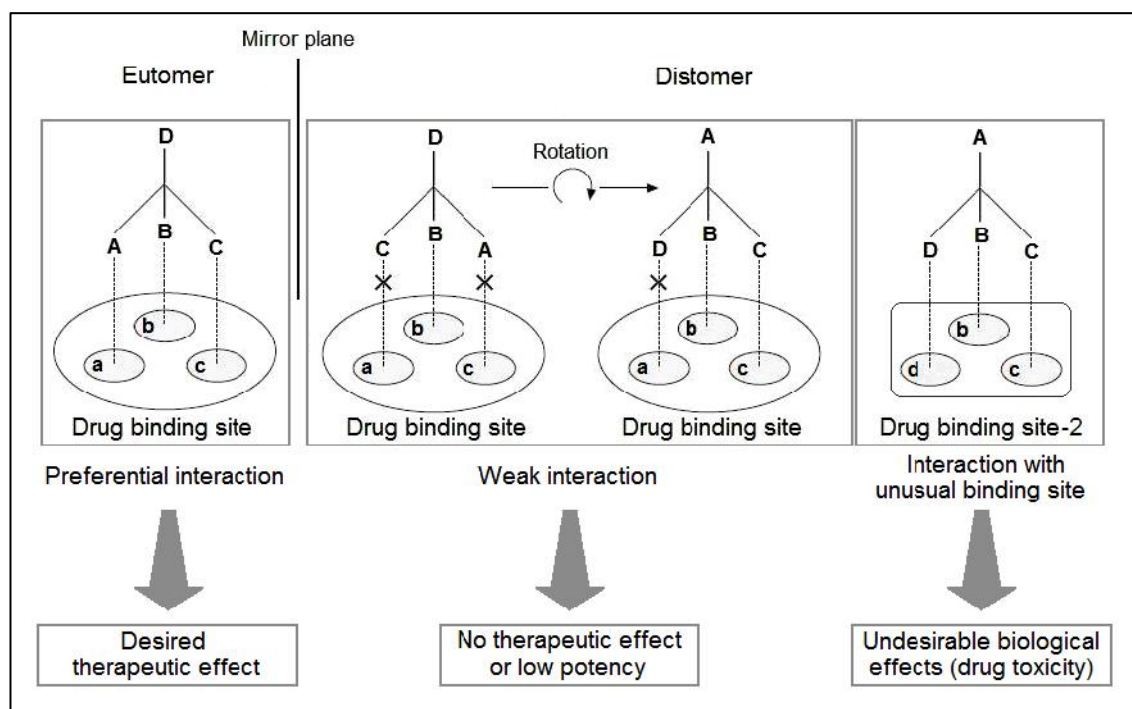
Mirror plane

Eutomer

Distomer

D

A B C

b

a c

Drug binding site

D

Rotation

C B A

b

a c

Drug binding site

A

D B C

b

a c

Drug binding site

A

D B C

b

d c

Drug binding site-2

Preferential interaction

Weak interaction

Interaction with unusual binding site

Desired therapeutic effect

No therapeutic effect or low potency

Undesirable biological effects (drug toxicity)